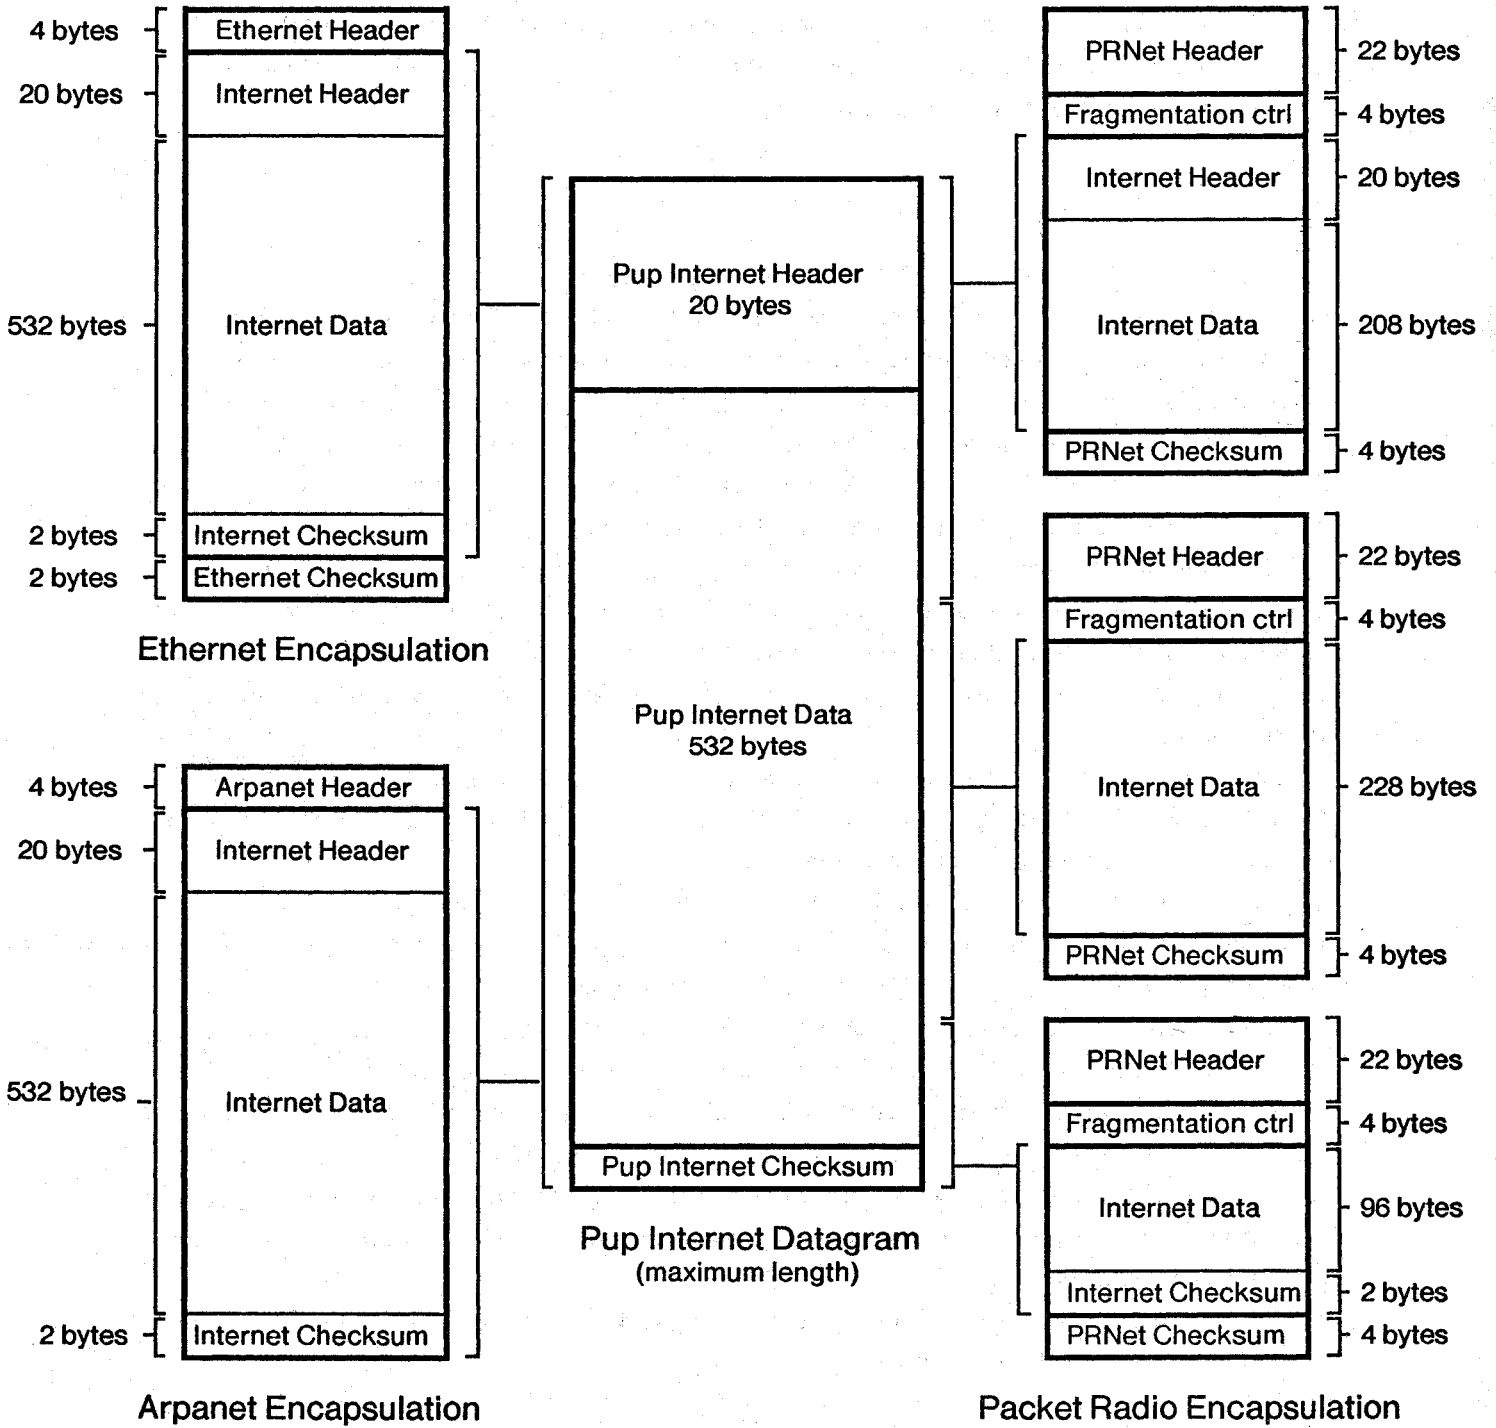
4 bytes
Ethernet Header
20 bytes
Internet Header
532 bytes
Internet Data
2 bytes
Internet Checksum
2 bytes
Ethernet Checksum

Ethernet Encapsulation

4 bytes
Arpanet Header
20 bytes
Internet Header
532 bytes
Internet Data
2 bytes
Internet Checksum

Arpanet Encapsulation

Pup Internet Header
20 bytes
Pup Internet Data
532 bytes
Pup Internet Checksum

Pup Internet Datagram
(maximum length)

PRNet Header
22 bytes
Fragmentation ctrl
4 bytes
Internet Header
20 bytes
Internet Data
208 bytes
PRNet Checksum
4 bytes

PRNet Header
22 bytes
Fragmentation ctrl
4 bytes
Internet Data
228 bytes
PRNet Checksum
4 bytes

PRNet Header
22 bytes
Fragmentation ctrl
4 bytes
Internet Data
96 bytes
Internet Checksum
2 bytes
PRNet Checksum
4 bytes

Packet Radio Encapsulation